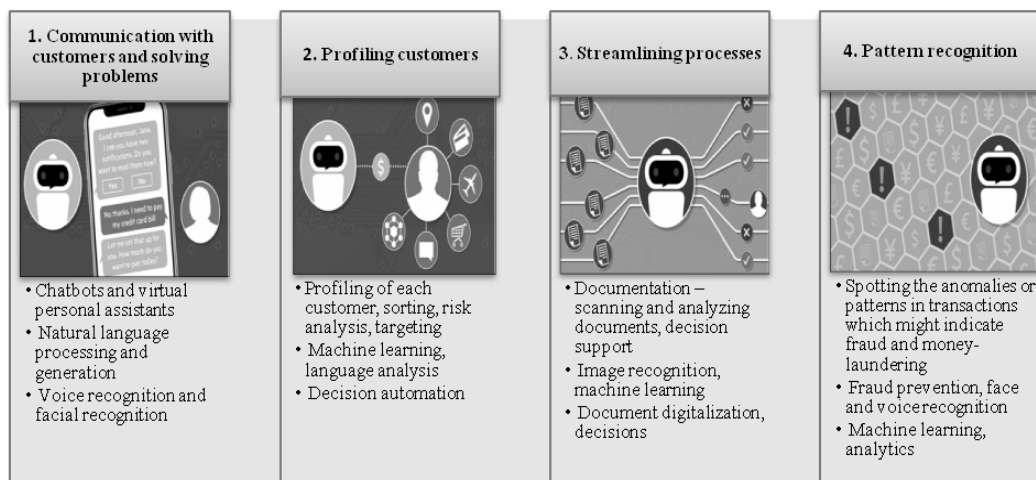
1. Communication with customers and solving problems

Good afternoon, Jane. I see you have two notifications. Do you want to read them now?

Yes

No

No thanks, I need to pay my credit card bill

Let me set that up for you. How much do you want to pay today?

• Chatbots and virtual personal assistants
• Natural language processing and generation
• Voice recognition and facial recognition

2. Profiling customers

• Profiling of each customer, sorting, risk analysis, targeting
• Machine learning, language analysis
• Decision automation

3. Streamlining processes

• Documentation – scanning and analyzing documents, decision support
• Image recognition, machine learning
• Document digitalization, decisions

4. Pattern recognition

• Spotting the anomalies or patterns in transactions which might indicate fraud and money-laundering
• Fraud prevention, face and voice recognition
• Machine learning, analytics